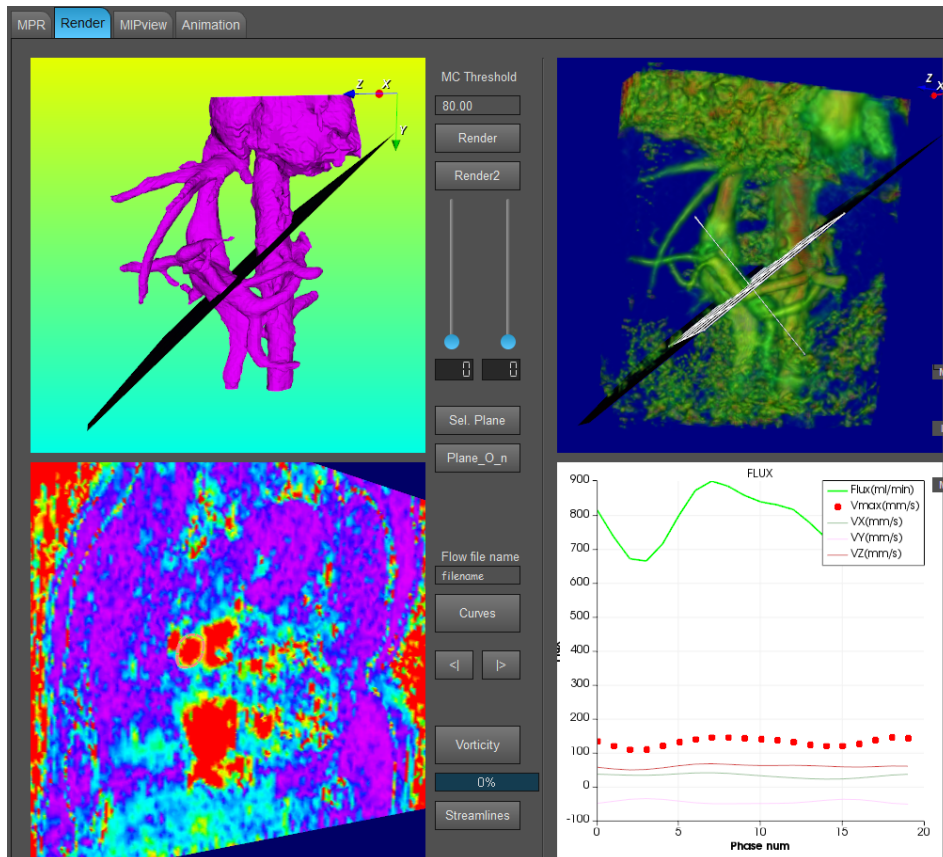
MPR Render MIPview Animation

Z X
Y

MC Threshold
80.00
Render
Render2
0 0
Sel. Plane
Plane_O_n
Flow file name
filename
Curves
<| |>
Vorticity
0%
Streamlines

Z X

FLUX
Flux(ml/min)
Vmax(mm/s)
VX(mm/s)
VY(mm/s)
VZ(mm/s)
900
800
700
600
500
400
300
200
100
0
-100
0 5 10 15 20
Phase num